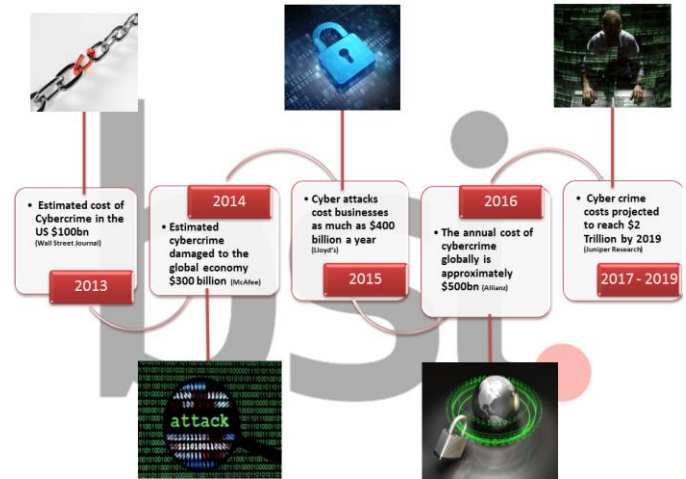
• Estimated cost of Cybercrime in the US $100bn (Wall Street Journal)

2013

2014

• Estimated cybercrime damaged to the global economy $300 billion (McAfee)

• Cyber attacks cost businesses as much as $400 billion a year (Lloyd's)

2015

2016

• The annual cost of cybercrime globally is approximately $500bn (Allianz)

• Cyber crime costs projected to reach $2 Trillion by 2019 (Juniper Research)

2017 - 2019

attack